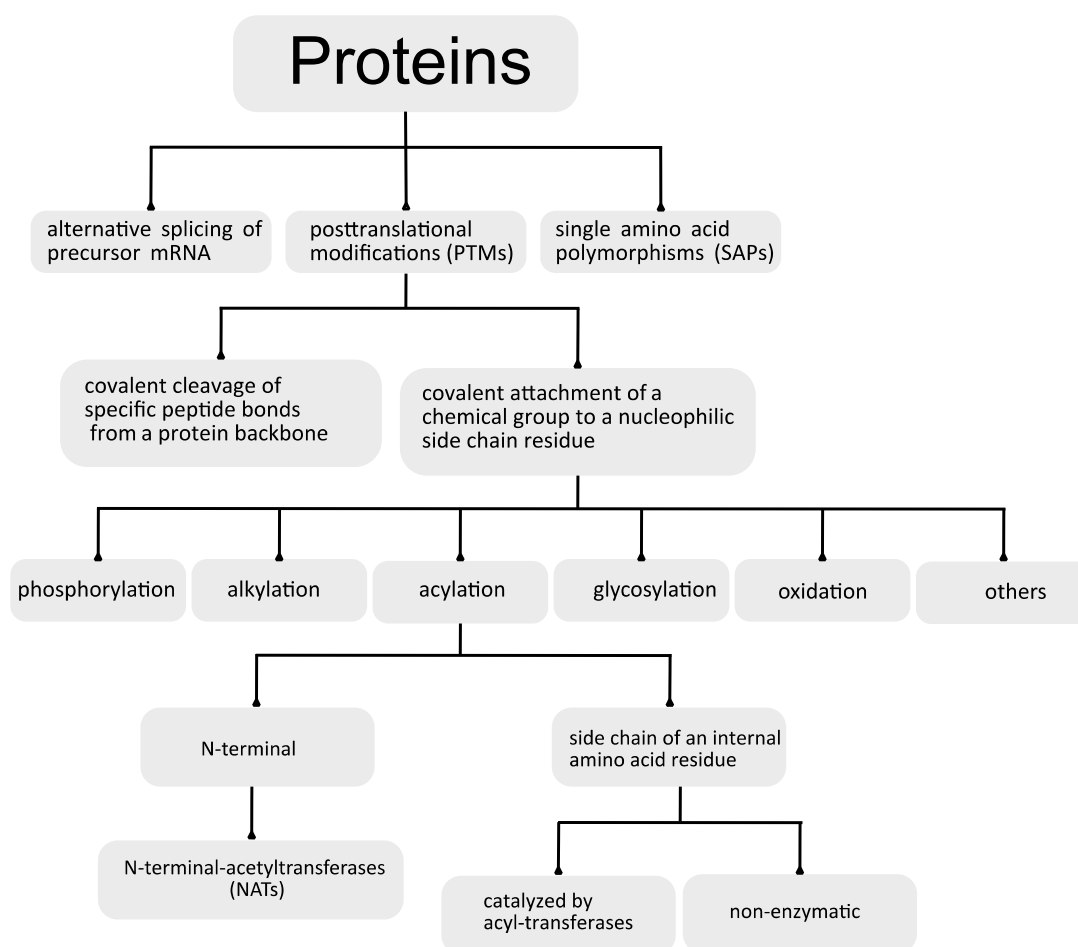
Proteins

alternative splicing of precursor mRNA

posttranslational modifications (PTMs)

single amino acid polymorphisms (SAPs)

covalent cleavage of specific peptide bonds from a protein backbone

covalent attachment of a chemical group to a nucleophilic side chain residue

phosphorylation

alkylation

acylation

glycosylation

oxidation

others

N-terminal

side chain of an internal amino acid residue

N-terminal-acetyltransferases (NATs)

catalyzed by acyl-transferases

non-enzymatic